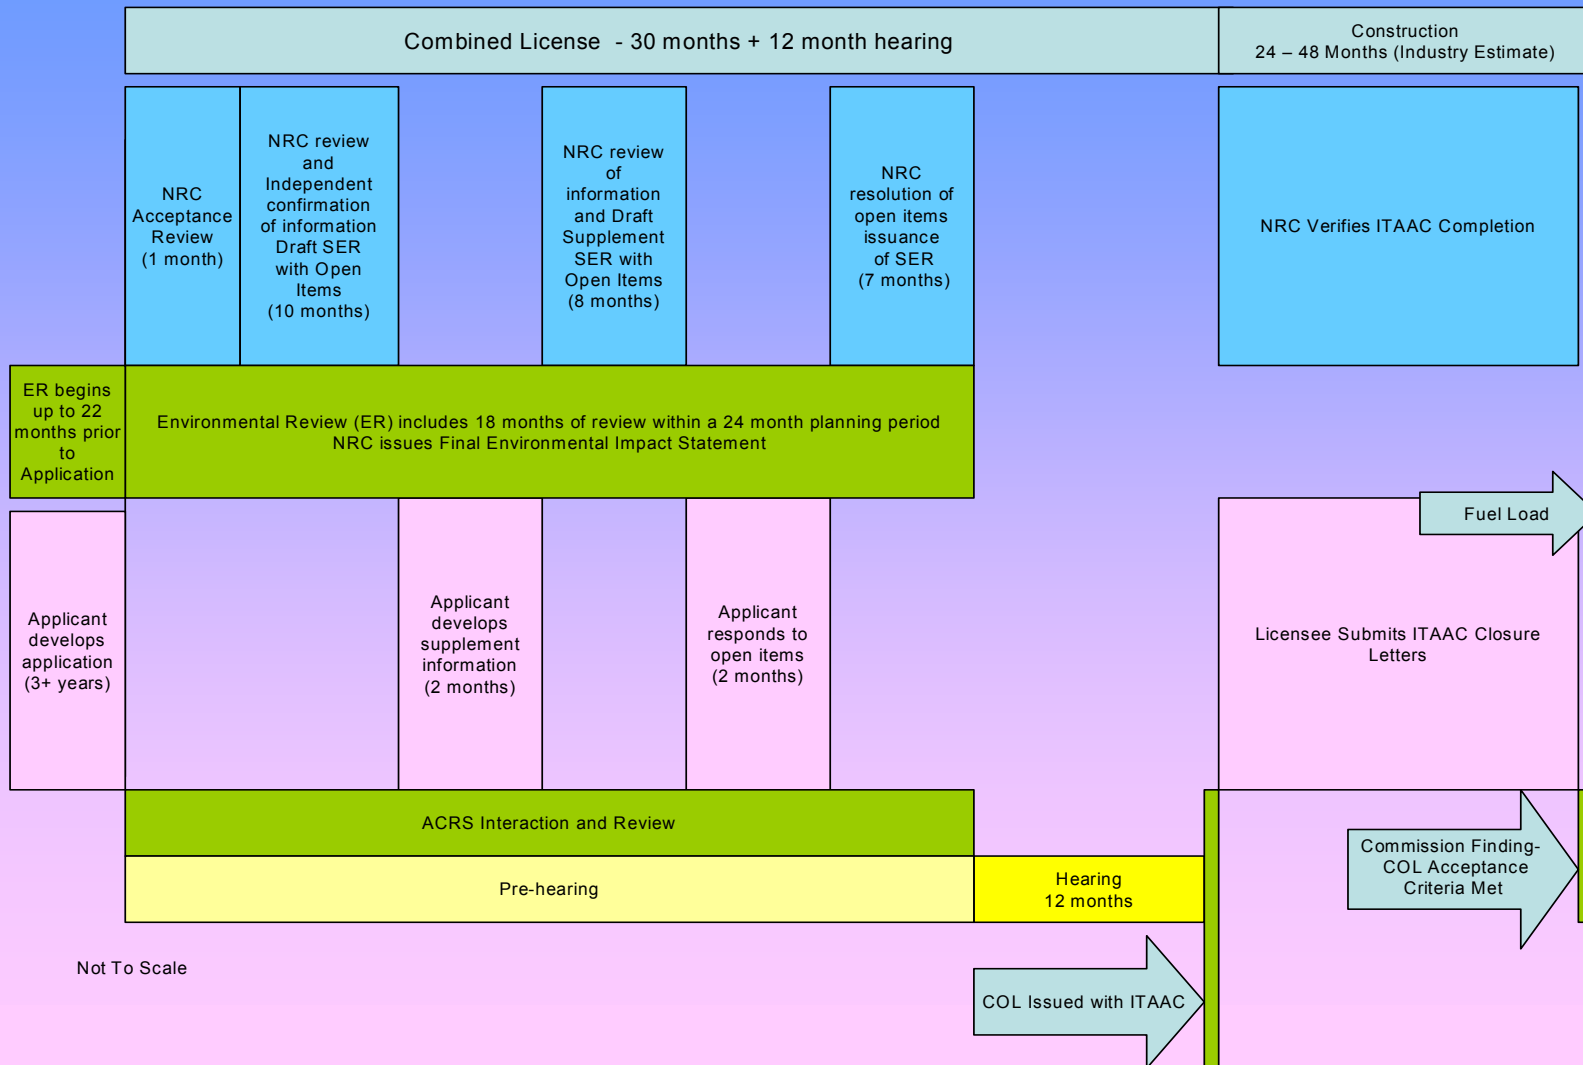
Combined License - 30 months + 12 month hearing

Construction
24 – 48 Months (Industry Estimate)

NRC Acceptance Review (1 month)

NRC review and Independent confirmation of information Draft SER with Open Items (10 months)

NRC review of information and Draft Supplement SER with Open Items (8 months)

NRC resolution of open items issuance of SER (7 months)

NRC Verifies ITAAC Completion

ER begins up to 22 months prior to Application

Environmental Review (ER) includes 18 months of review within a 24 month planning period
NRC issues Final Environmental Impact Statement

Fuel Load

Applicant develops application (3+ years)

Applicant develops supplement information (2 months)

Applicant responds to open items (2 months)

Licensee Submits ITAAC Closure Letters

ACRS Interaction and Review

Commission Finding- COL Acceptance Criteria Met

Pre-hearing

Hearing
12 months

Not To Scale

COL Issued with ITAAC